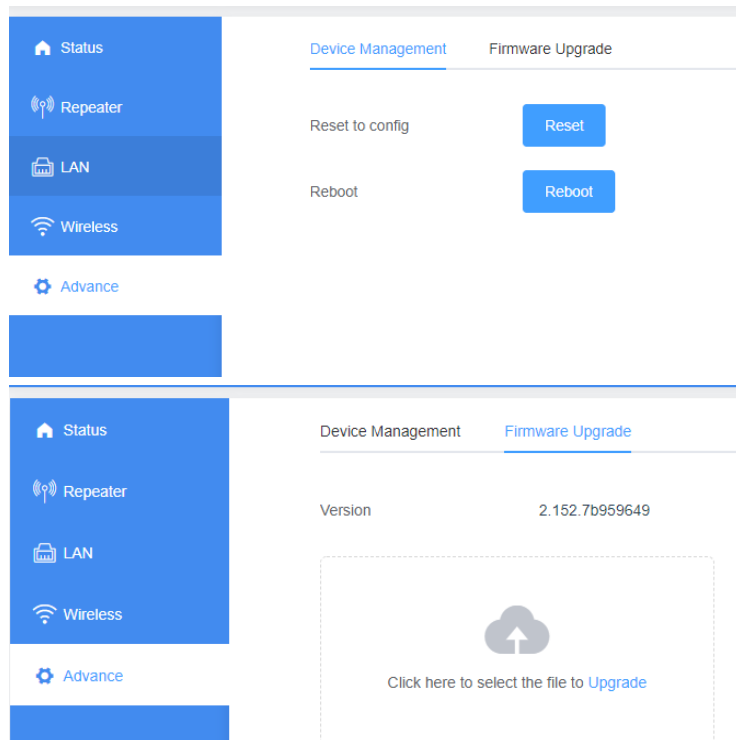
Status
Repeater
LAN
Wireless
Advance

Device Management Firmware Upgrade

Reset to config Reset

Reboot Reboot

Status
Repeater
LAN
Wireless
Advance

Device Management Firmware Upgrade

Version 2.152.7b959649

Click here to select the file to Upgrade